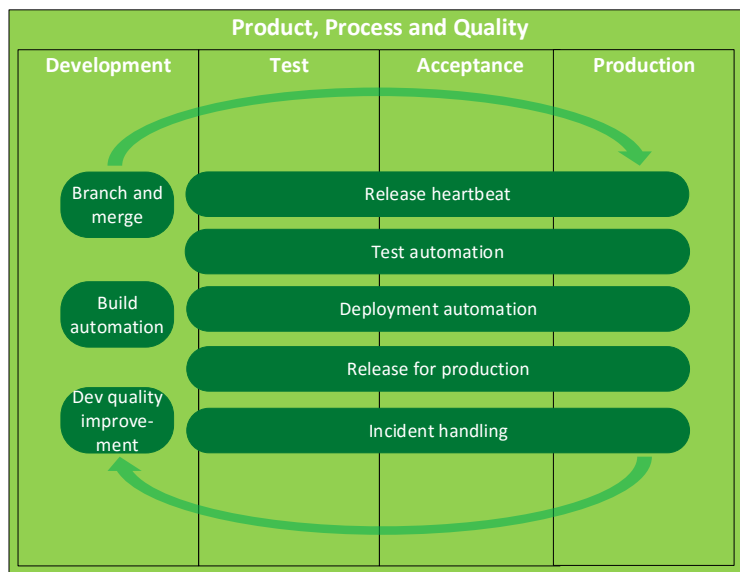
Product, Process and Quality

Development

Test

Acceptance

Production

Branch and merge

Release heartbeat

Test automation

Build automation

Deployment automation

Release for production

Dev quality improvement

Incident handling